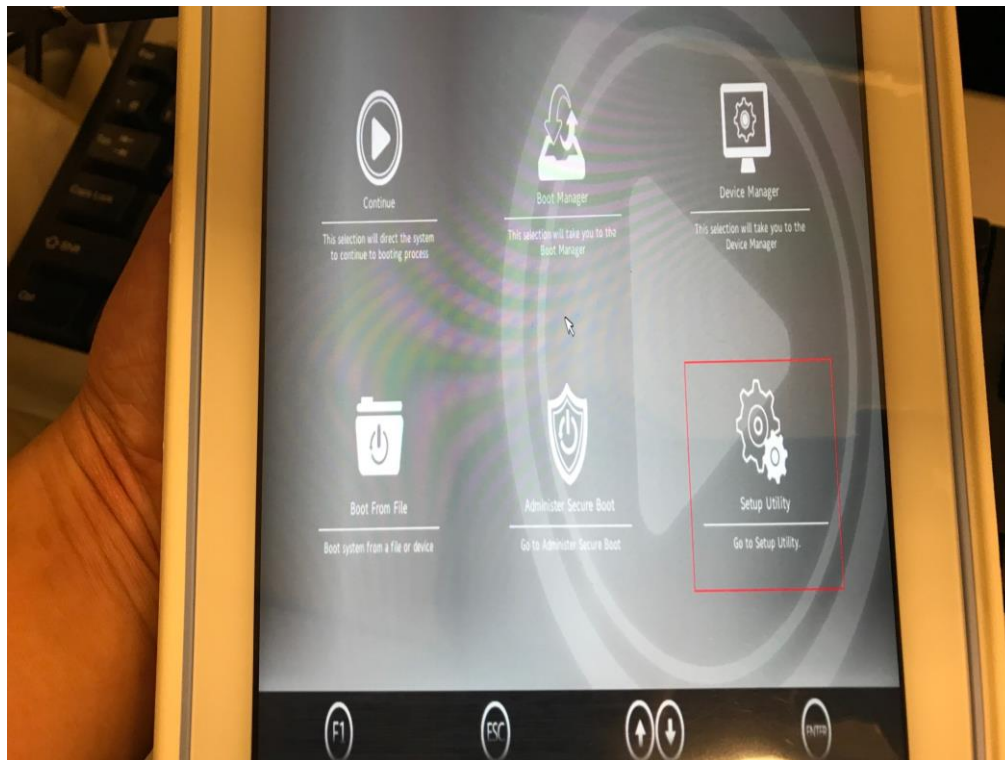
Continue

This selection will direct the system to continue to booting process

Boot Manager

This selection will take you to the Boot Manager

Device Manager

This selection will take you to the Device Manager

Boot From File

Boot system from a file or device

Administer Secure Boot

Go to Administer Secure Boot

Setup Utility

Go to Setup Utility.

F1

ESC

ENTER